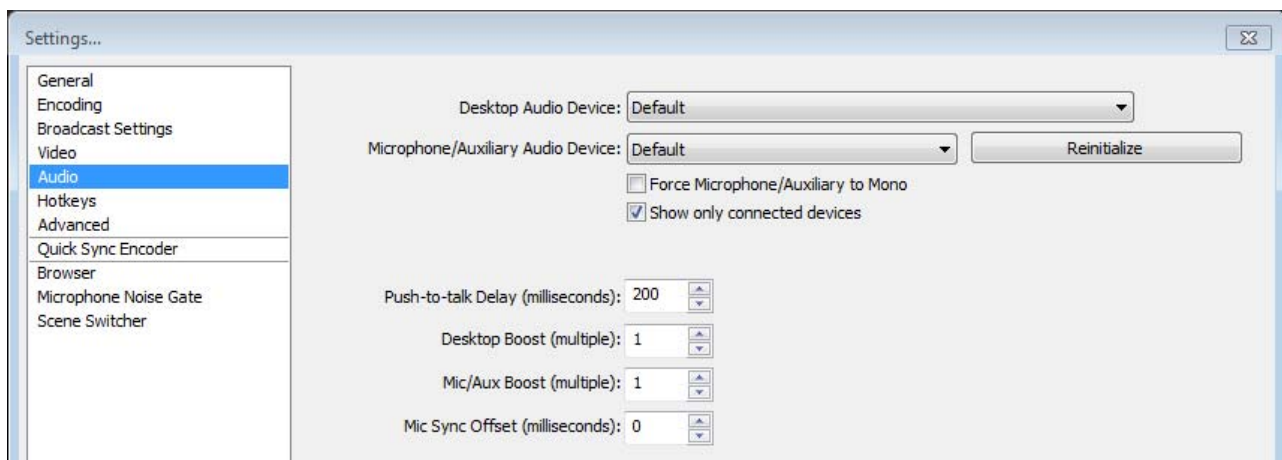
Settings...

General
Encoding
Broadcast Settings
Video
Audio
Hotkeys
Advanced
Quick Sync Encoder
Browser
Microphone Noise Gate
Scene Switcher

Desktop Audio Device: Default

Microphone/Auxiliary Audio Device: Default

Reinitialize

Force Microphone/Auxiliary to Mono

Show only connected devices

Push-to-talk Delay (milliseconds): 200

Desktop Boost (multiple): 1

Mic/Aux Boost (multiple): 1

Mic Sync Offset (milliseconds): 0